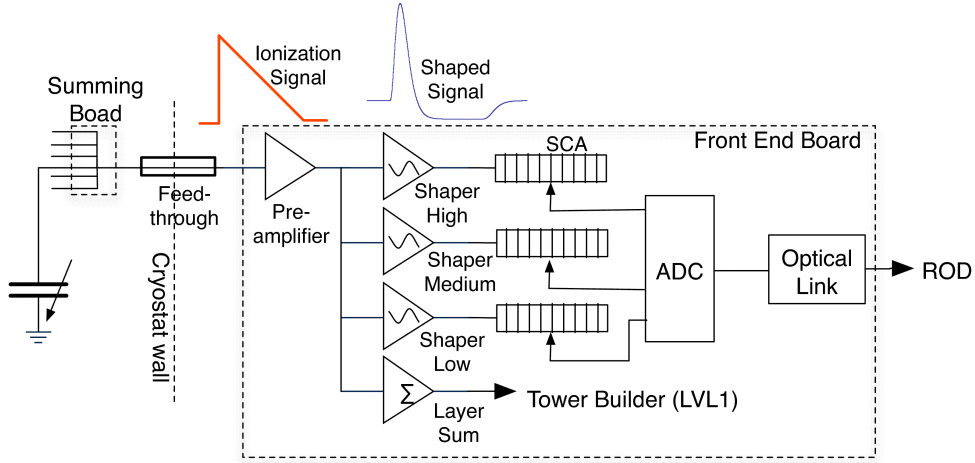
Summing Boad

Ionization Signal

Shaped Signal

Front End Board

SCA

Feed-through

Pre-amplifier

Shaper High

Shaper Medium

Shaper Low

ADC

Optical Link

ROD

Cryostat wall

$\Sigma$

Layer Sum

Tower Builder (LVL1)